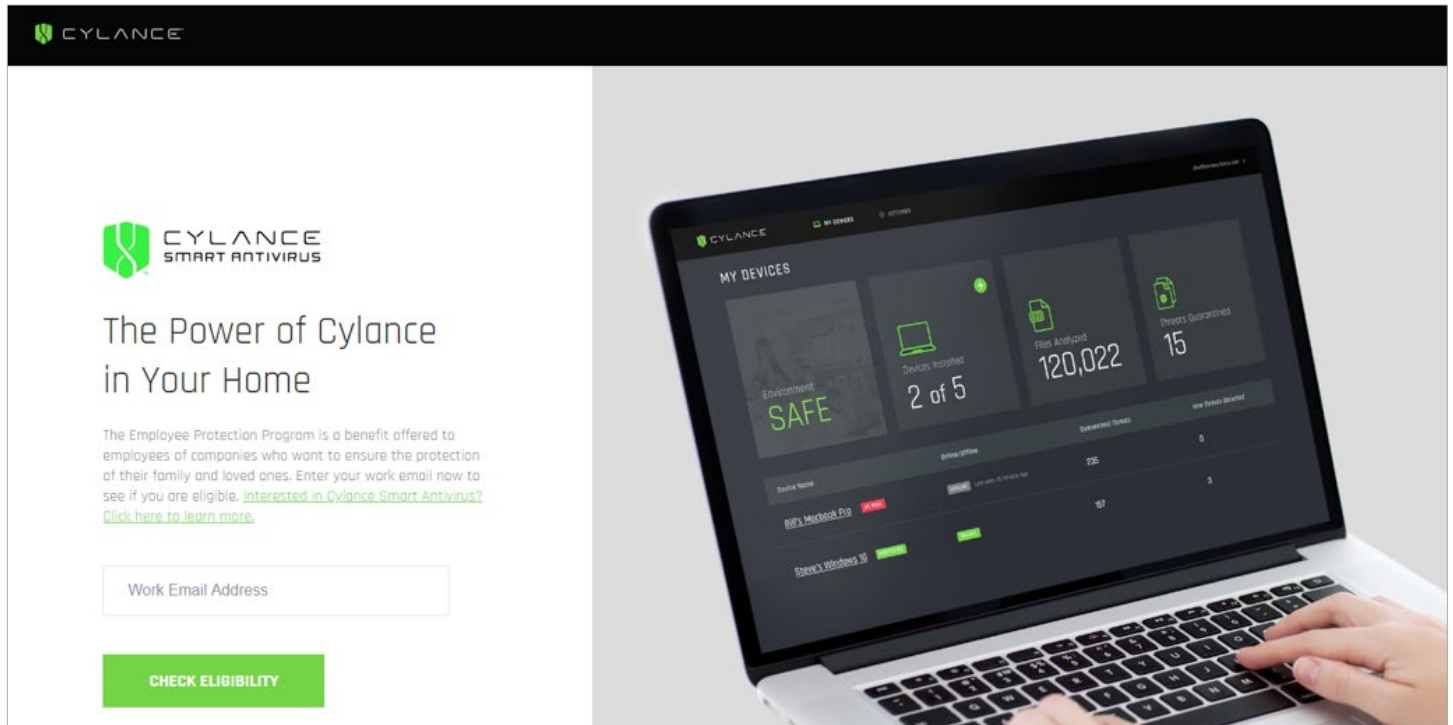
CYLANCE

CYLANCE
SMART ANTIVIRUS

The Power of Cylance in Your Home

The Employee Protection Program is a benefit offered to employees of companies who want to ensure the protection of their family and loved ones. Enter your work email now to see if you are eligible. Interested in Cylance Smart Antivirus? Click here to learn more.

Work Email Address

CHECK ELIGIBILITY

CYLANCE
MY DEVICES
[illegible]

MY DEVICES

Environment
SAFE

Devices Installed
2 of 5

Files Analyzed
120,022

Threats Quarantined
15

Device Name
Online/Offline
Quarantined Threats
New Threats Detected

Bill's Macbook Pro
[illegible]
OFFLINE
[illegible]
235
3

Steve's Windows 10
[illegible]
ONLINE
157
0